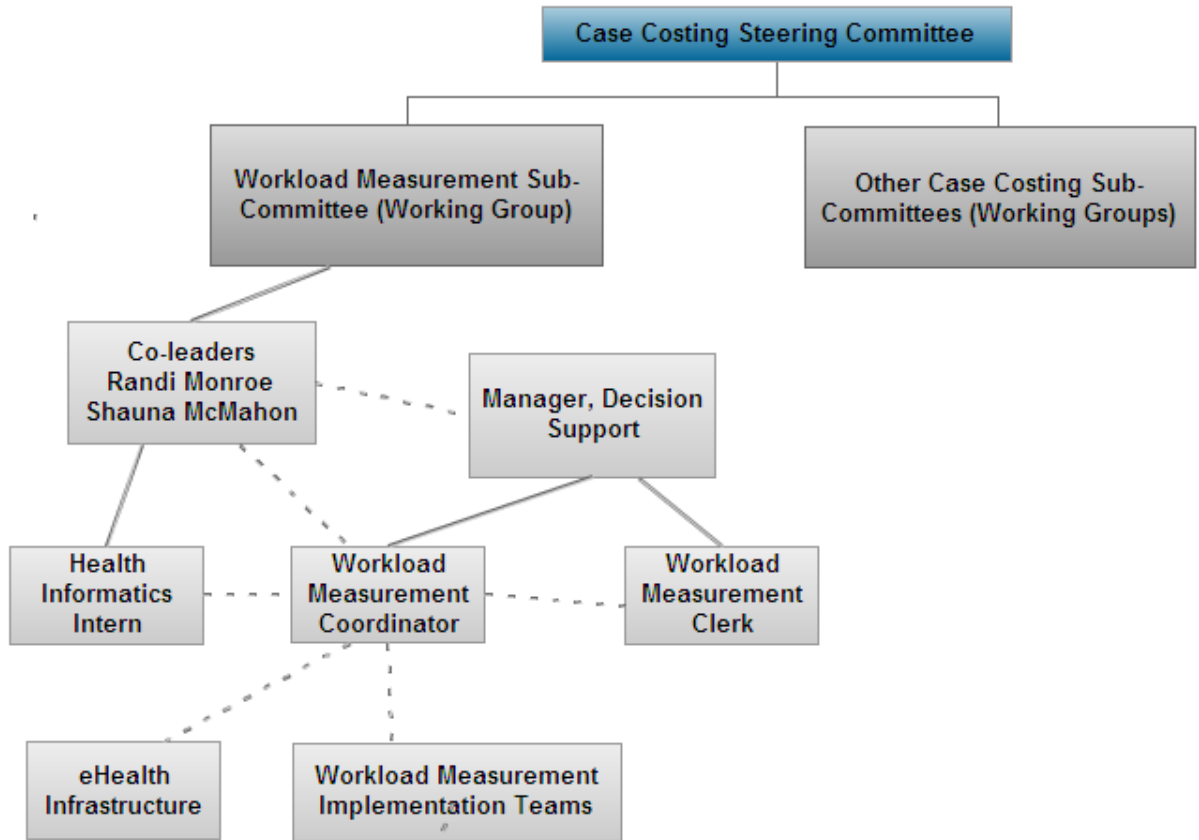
Case Costing Steering Committee

Workload Measurement Sub-Committee (Working Group)

Other Case Costing Sub-Committees (Working Groups)

Co-leaders
Randi Monroe
Shauna McMahon

Manager, Decision Support

Health Informatics Intern

Workload Measurement Coordinator

Workload Measurement Clerk

eHealth Infrastructure

Workload Measurement Implementation Teams